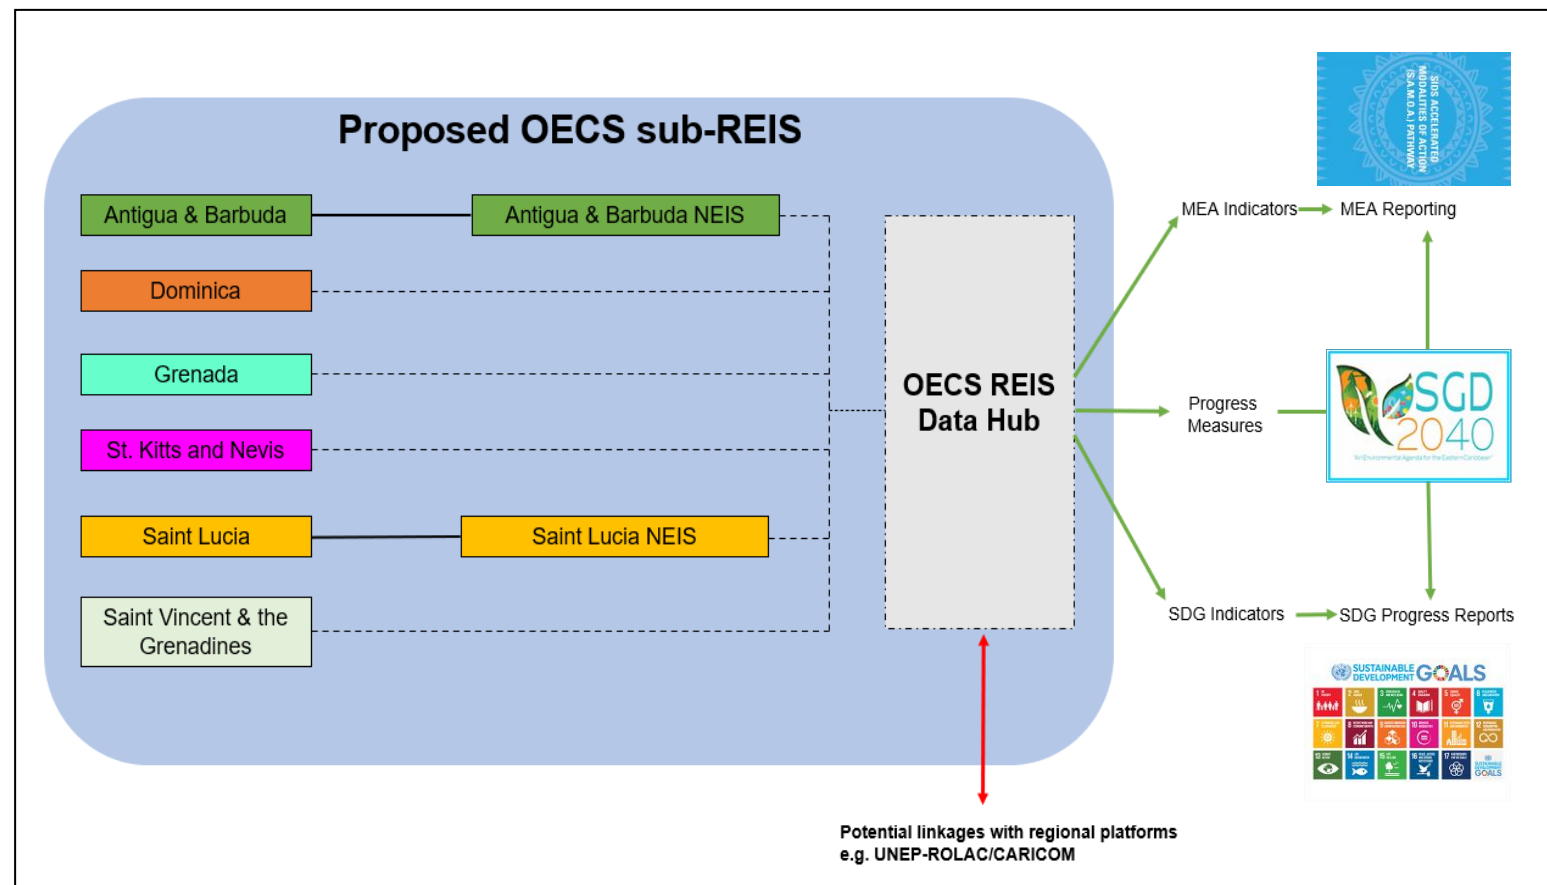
Proposed OECS sub-REIS

Antigua & Barbuda

Antigua & Barbuda NEIS

Dominica

Grenada

St. Kitts and Nevis

Saint Lucia

Saint Lucia NEIS

Saint Vincent & the Grenadines

OECS REIS Data Hub

SIDS ACCELERATED MODALITIES OF ACTION (S.A.M.O.A.) PATHWAY

MEA Indicators

MEA Reporting

Progress Measures

SGD 2040

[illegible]

SDG Indicators

SDG Progress Reports

SUSTAINABLE DEVELOPMENT GOALS

Potential linkages with regional platforms e.g. UNEP-ROLAC/CARICOM